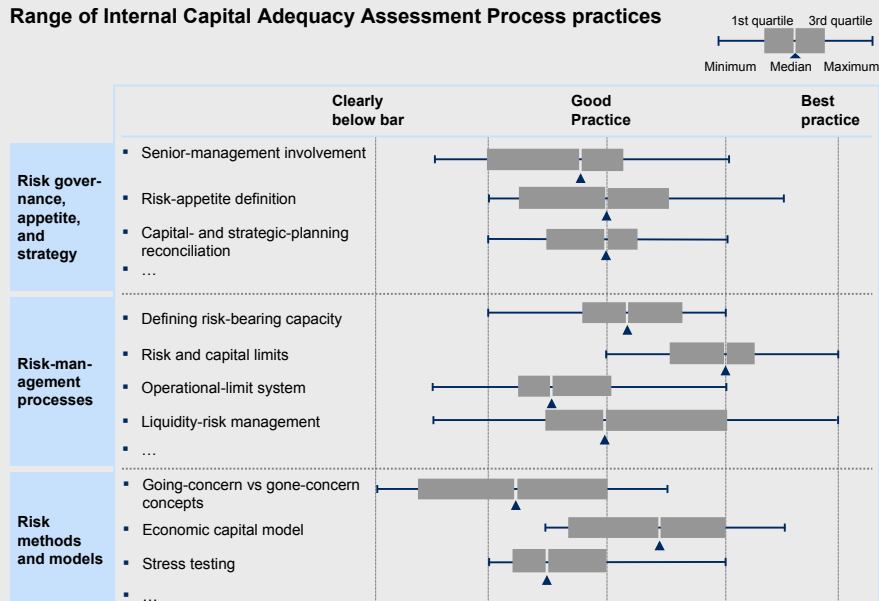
Range of Internal Capital Adequacy Assessment Process practices

1st quartile 3rd quartile
Minimum Median Maximum

Clearly below bar | Good Practice | Best practice

Risk governance, appetite, and strategy
▪ Senior-management involvement
▪ Risk-appetite definition
▪ Capital- and strategic-planning reconciliation
▪ …

Risk-management processes
▪ Defining risk-bearing capacity
▪ Risk and capital limits
▪ Operational-limit system
▪ Liquidity-risk management
▪ …

Risk methods and models
▪ Going-concern vs gone-concern concepts
▪ Economic capital model
▪ Stress testing
▪ …